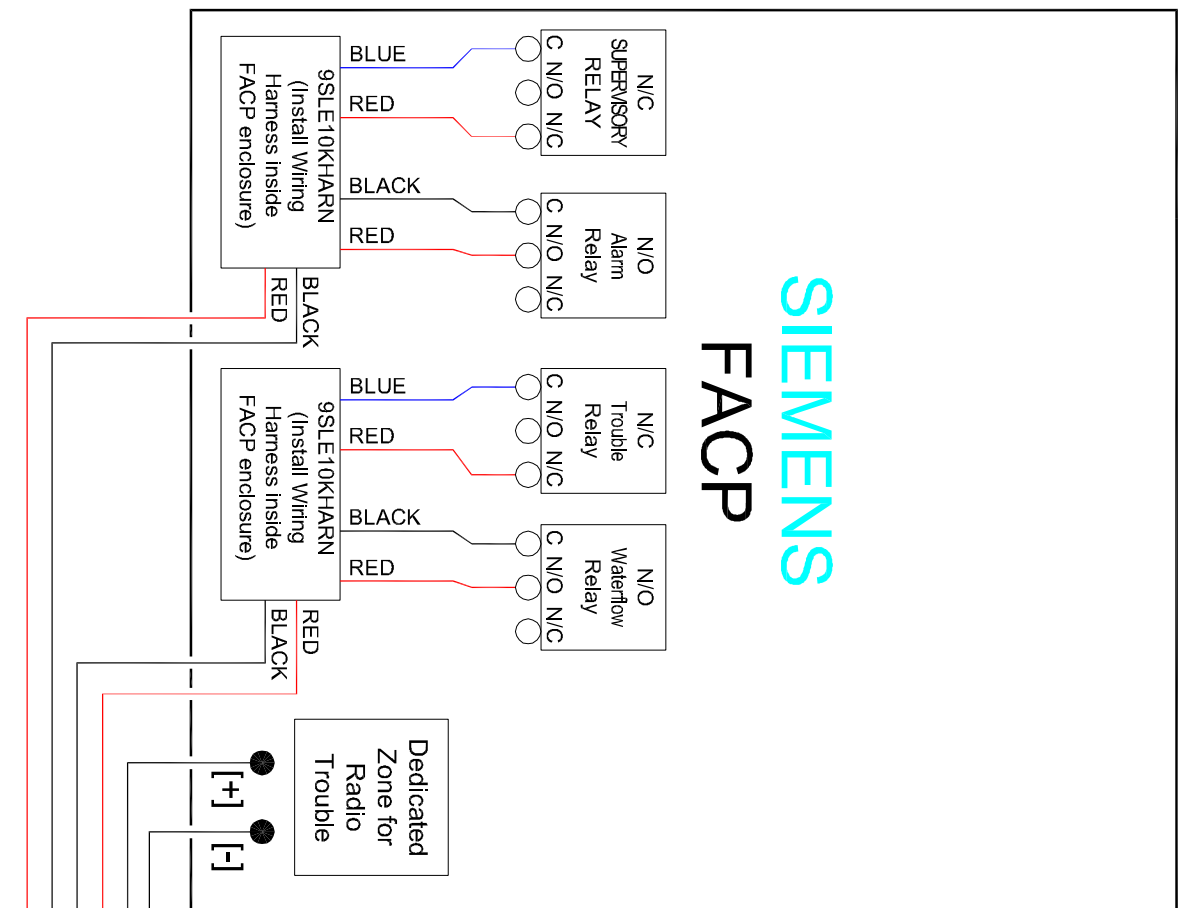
SIEMENS
FACP

9SLE10KHARN
(Install Wiring
Harness inside
FACP enclosure)

BLUE
RED
BLACK
RED

RED
BLACK

N/C
SUPERVISORY
RELAY
C N/O N/C

N/O
Alarm
Relay
C N/O N/C

9SLE10KHARN
(Install Wiring
Harness inside
FACP enclosure)

BLUE
RED
BLACK
RED

RED
BLACK

N/C
Trouble
Relay
C N/O N/C

N/O
Waterflow
Relay
C N/O N/C

Dedicated
Zone for
Radio
Trouble

[+]
[-]